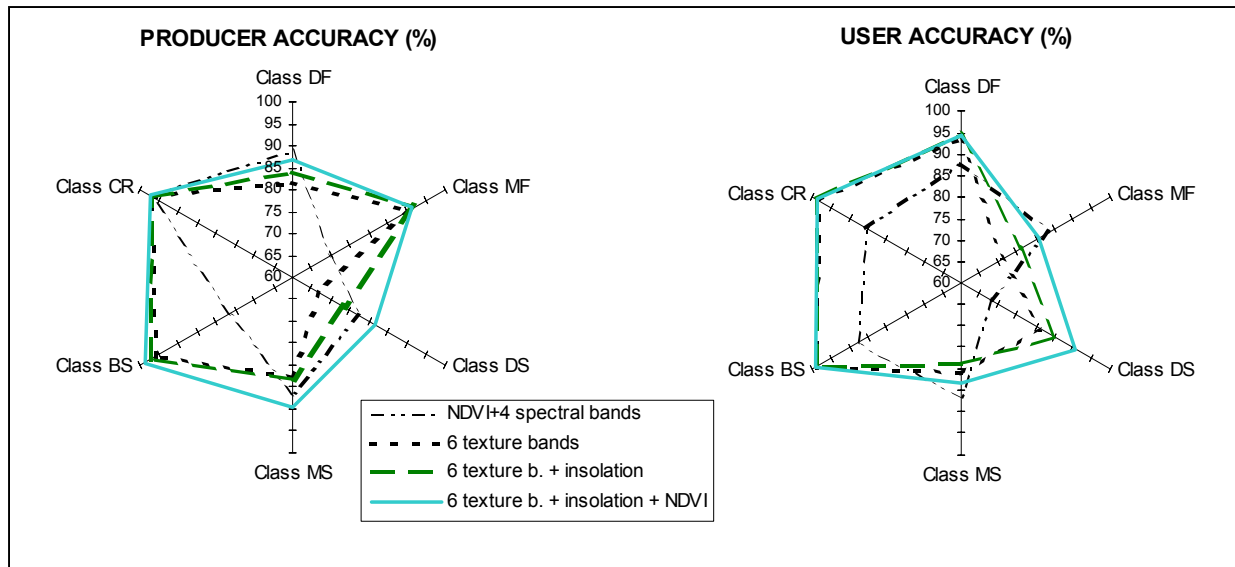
PRODUCER ACCURACY (%)

Class DF
100
95
90
85
80
75
70
65
60
Class MF
Class DS
Class MS
Class BS
Class CR

USER ACCURACY (%)

Class DF
100
95
90
85
80
75
70
65
60
Class MF
Class DS
Class MS
Class BS
Class CR

NDVI+4 spectral bands
6 texture bands
6 texture b. + insolation
6 texture b. + insolation + NDVI